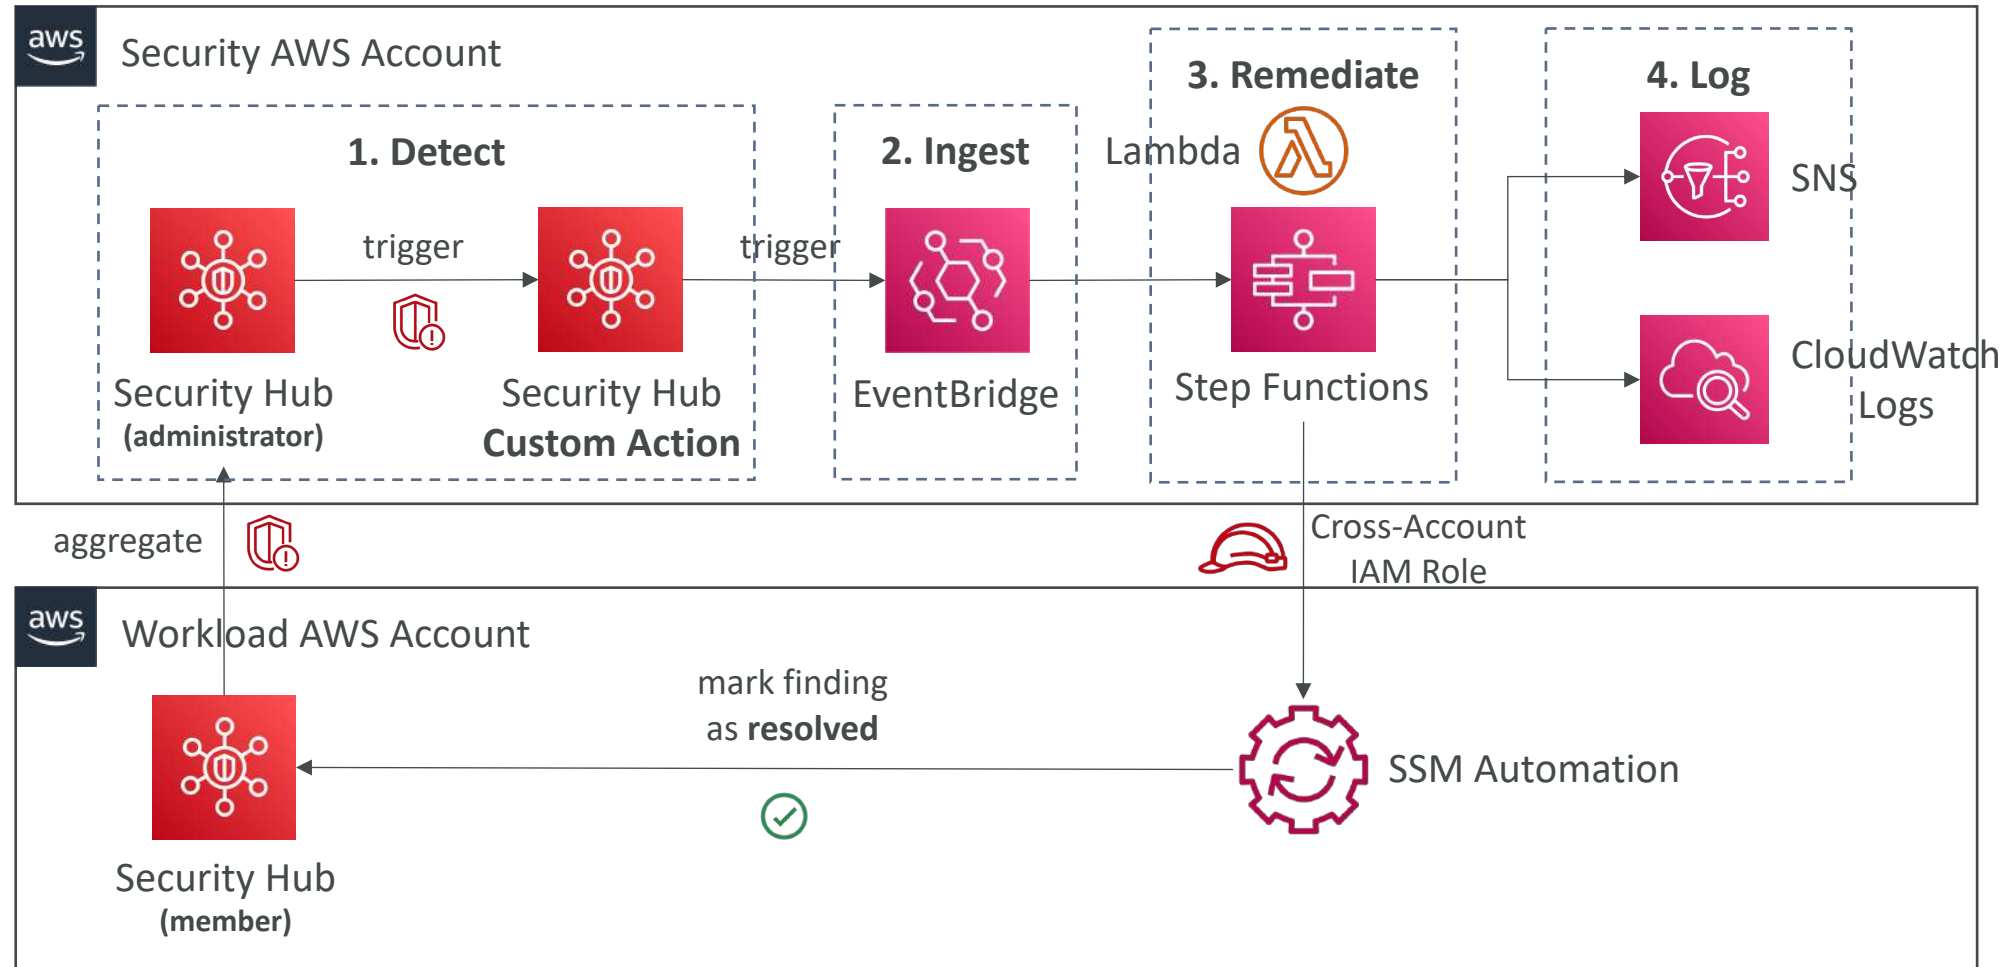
aws Security AWS Account

1. Detect

Security Hub
(administrator)

trigger

Security Hub
Custom Action

trigger

2. Ingest

EventBridge

3. Remediate

Lambda

Step Functions

4. Log

SNS

CloudWatch
Logs

aggregate

Cross-Account
IAM Role

aws Workload AWS Account

Security Hub
(member)

mark finding
as resolved

SSM Automation